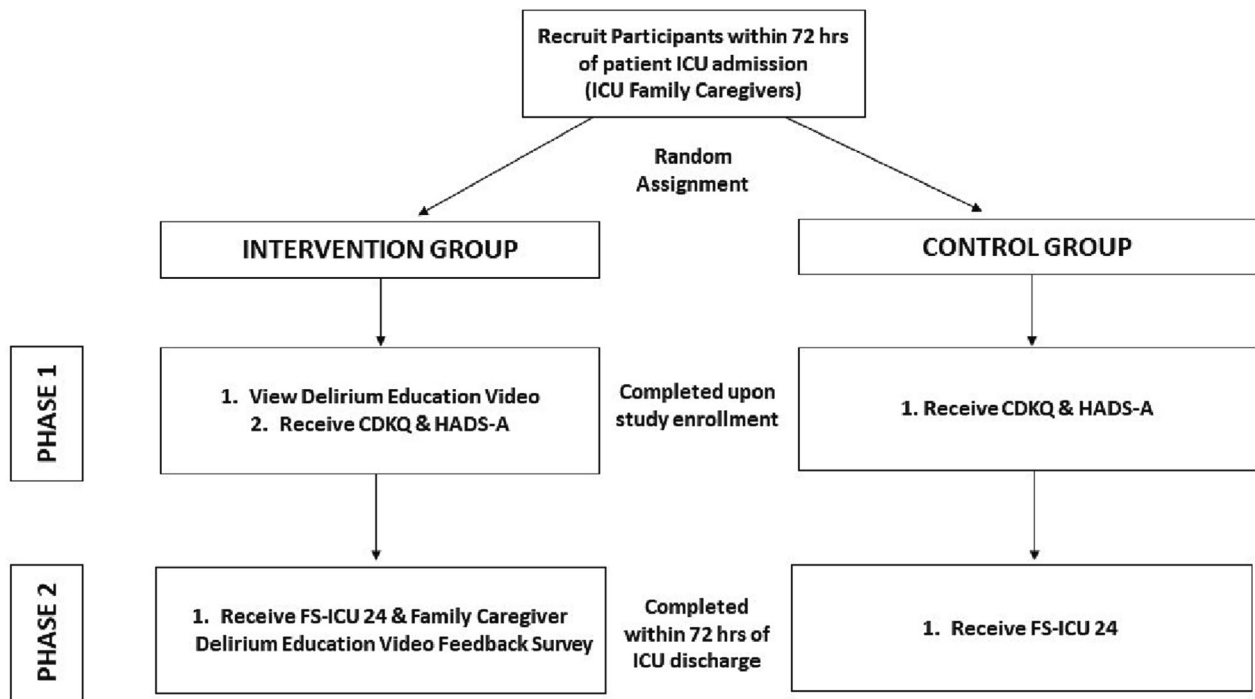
Recruit Participants within 72 hrs of patient ICU admission (ICU Family Caregivers)

Random Assignment

INTERVENTION GROUP

CONTROL GROUP

PHASE 1

1. View Delirium Education Video
2. Receive CDKQ & HADS-A

Completed upon study enrollment

1. Receive CDKQ & HADS-A

PHASE 2

1. Receive FS-ICU 24 & Family Caregiver Delirium Education Video Feedback Survey

Completed within 72 hrs of ICU discharge

1. Receive FS-ICU 24